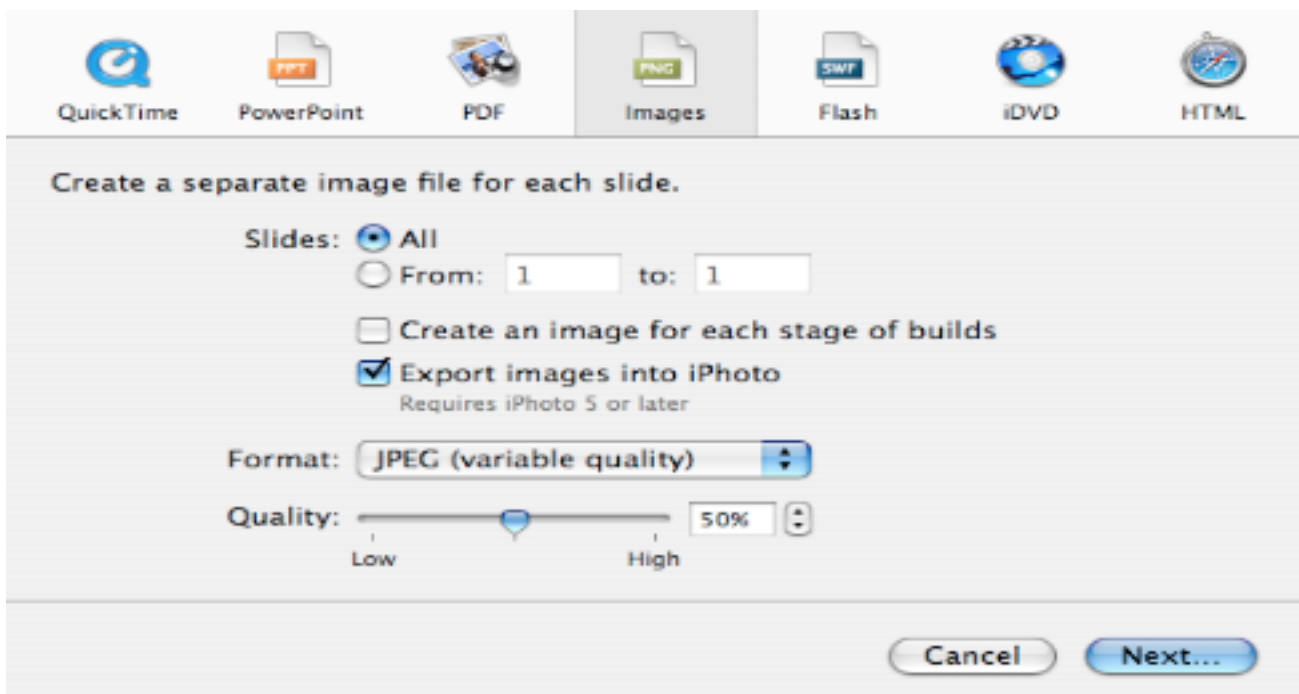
PPT PNG SWF

QuickTime PowerPoint PDF Images Flash iDVD HTML

Create a separate image file for each slide.

Slides: All
From: 1 to: 1

Create an image for each stage of builds

Export images into iPhoto
Requires iPhoto 5 or later

Format: JPEG (variable quality)

Quality: 50%
Low High

Cancel Next...